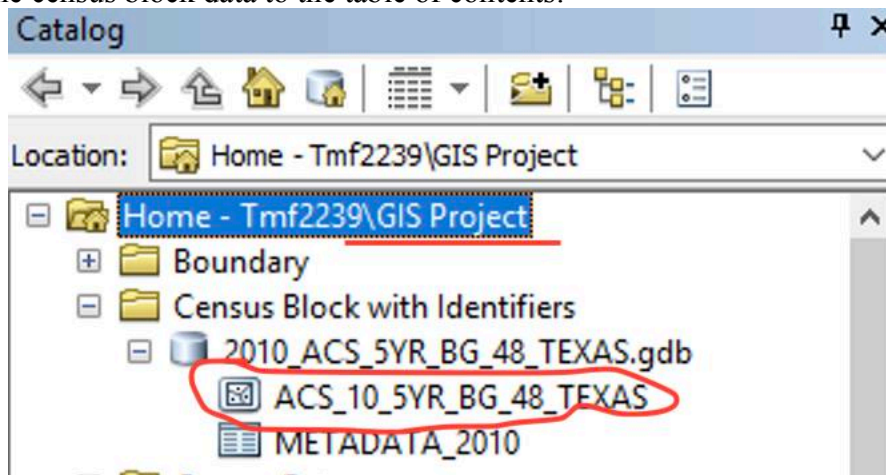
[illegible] census block data to the table of contents.

Catalog

Location: Home - Tmf2239\GIS Project

Home - Tmf2239\GIS Project
Boundary
Census Block with Identifiers
2010_ACS_5YR_BG_48_TEXAS.gdb
ACS_10_5YR_BG_48_TEXAS
METADATA_2010